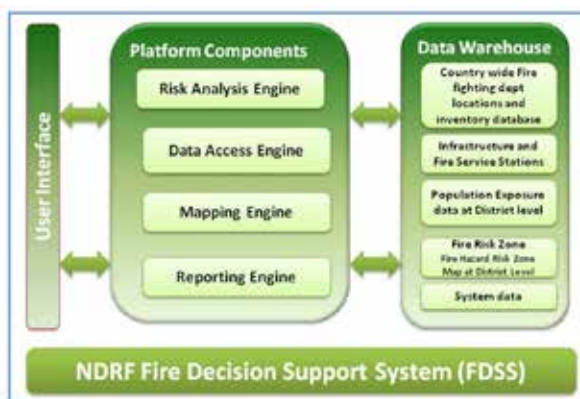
User Interface

Platform Components

Risk Analysis Engine

Data Access Engine

Mapping Engine

Reporting Engine

Data Warehouse

Country wide Fire fighting dept locations and inventory database

Infrastructure and Fire Service Stations

Population Exposure data at District level

Fire Risk Zone
Fire Hazard Risk Zone Map at District Level

System data

NDRF Fire Decision Support System (FDSS)